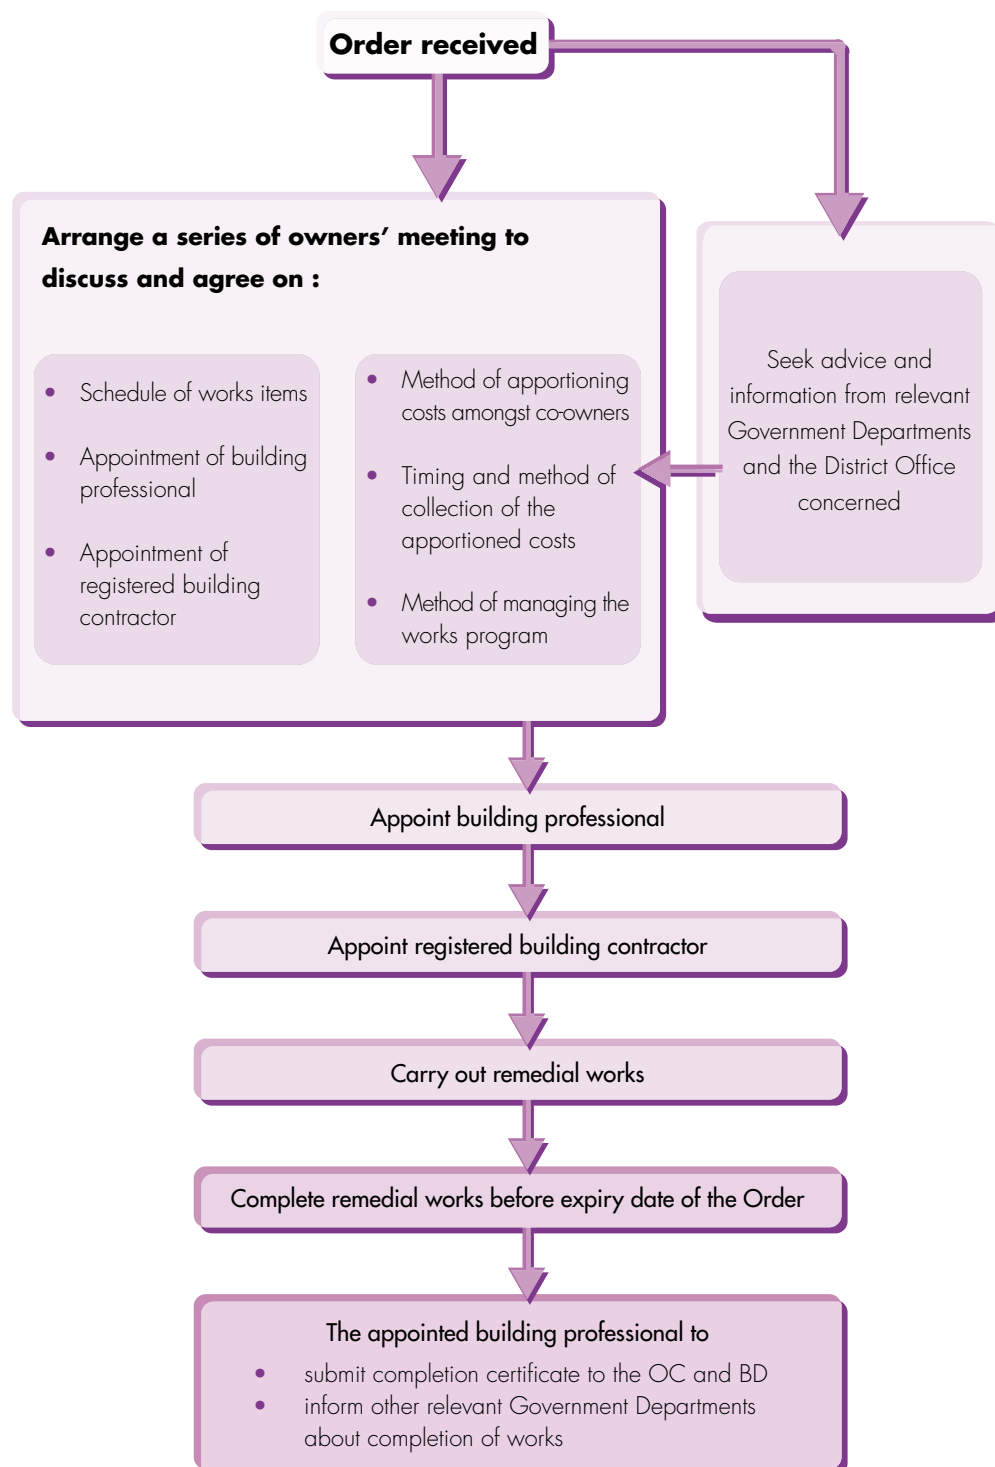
Order received

Arrange a series of owners' meeting to discuss and agree on :

- Schedule of works items
- Appointment of building professional
- Appointment of registered building contractor

- Method of apportioning costs amongst co-owners
- Timing and method of collection of the apportioned costs
- Method of managing the works program

Seek advice and information from relevant Government Departments and the District Office concerned

Appoint building professional

Appoint registered building contractor

Carry out remedial works

Complete remedial works before expiry date of the Order

The appointed building professional to
- submit completion certificate to the OC and BD
- inform other relevant Government Departments about completion of works